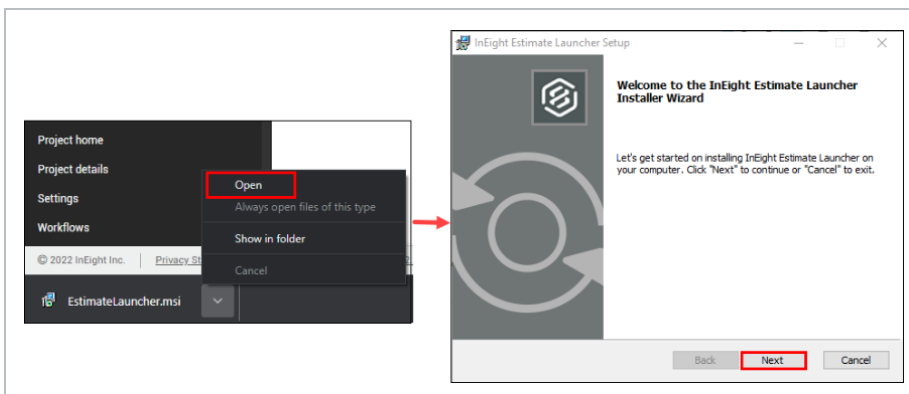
Project home
Project details
Settings
Workflows
© 2022 InEight Inc.
Privacy St
Open
Always open files of this type
Show in folder
Cancel
EstimateLauncher.msi

InEight Estimate Launcher Setup
Welcome to the InEight Estimate Launcher Installer Wizard
Let's get started on installing InEight Estimate Launcher on your computer. Click "Next" to continue or "Cancel" to exit.
Back
Next
Cancel